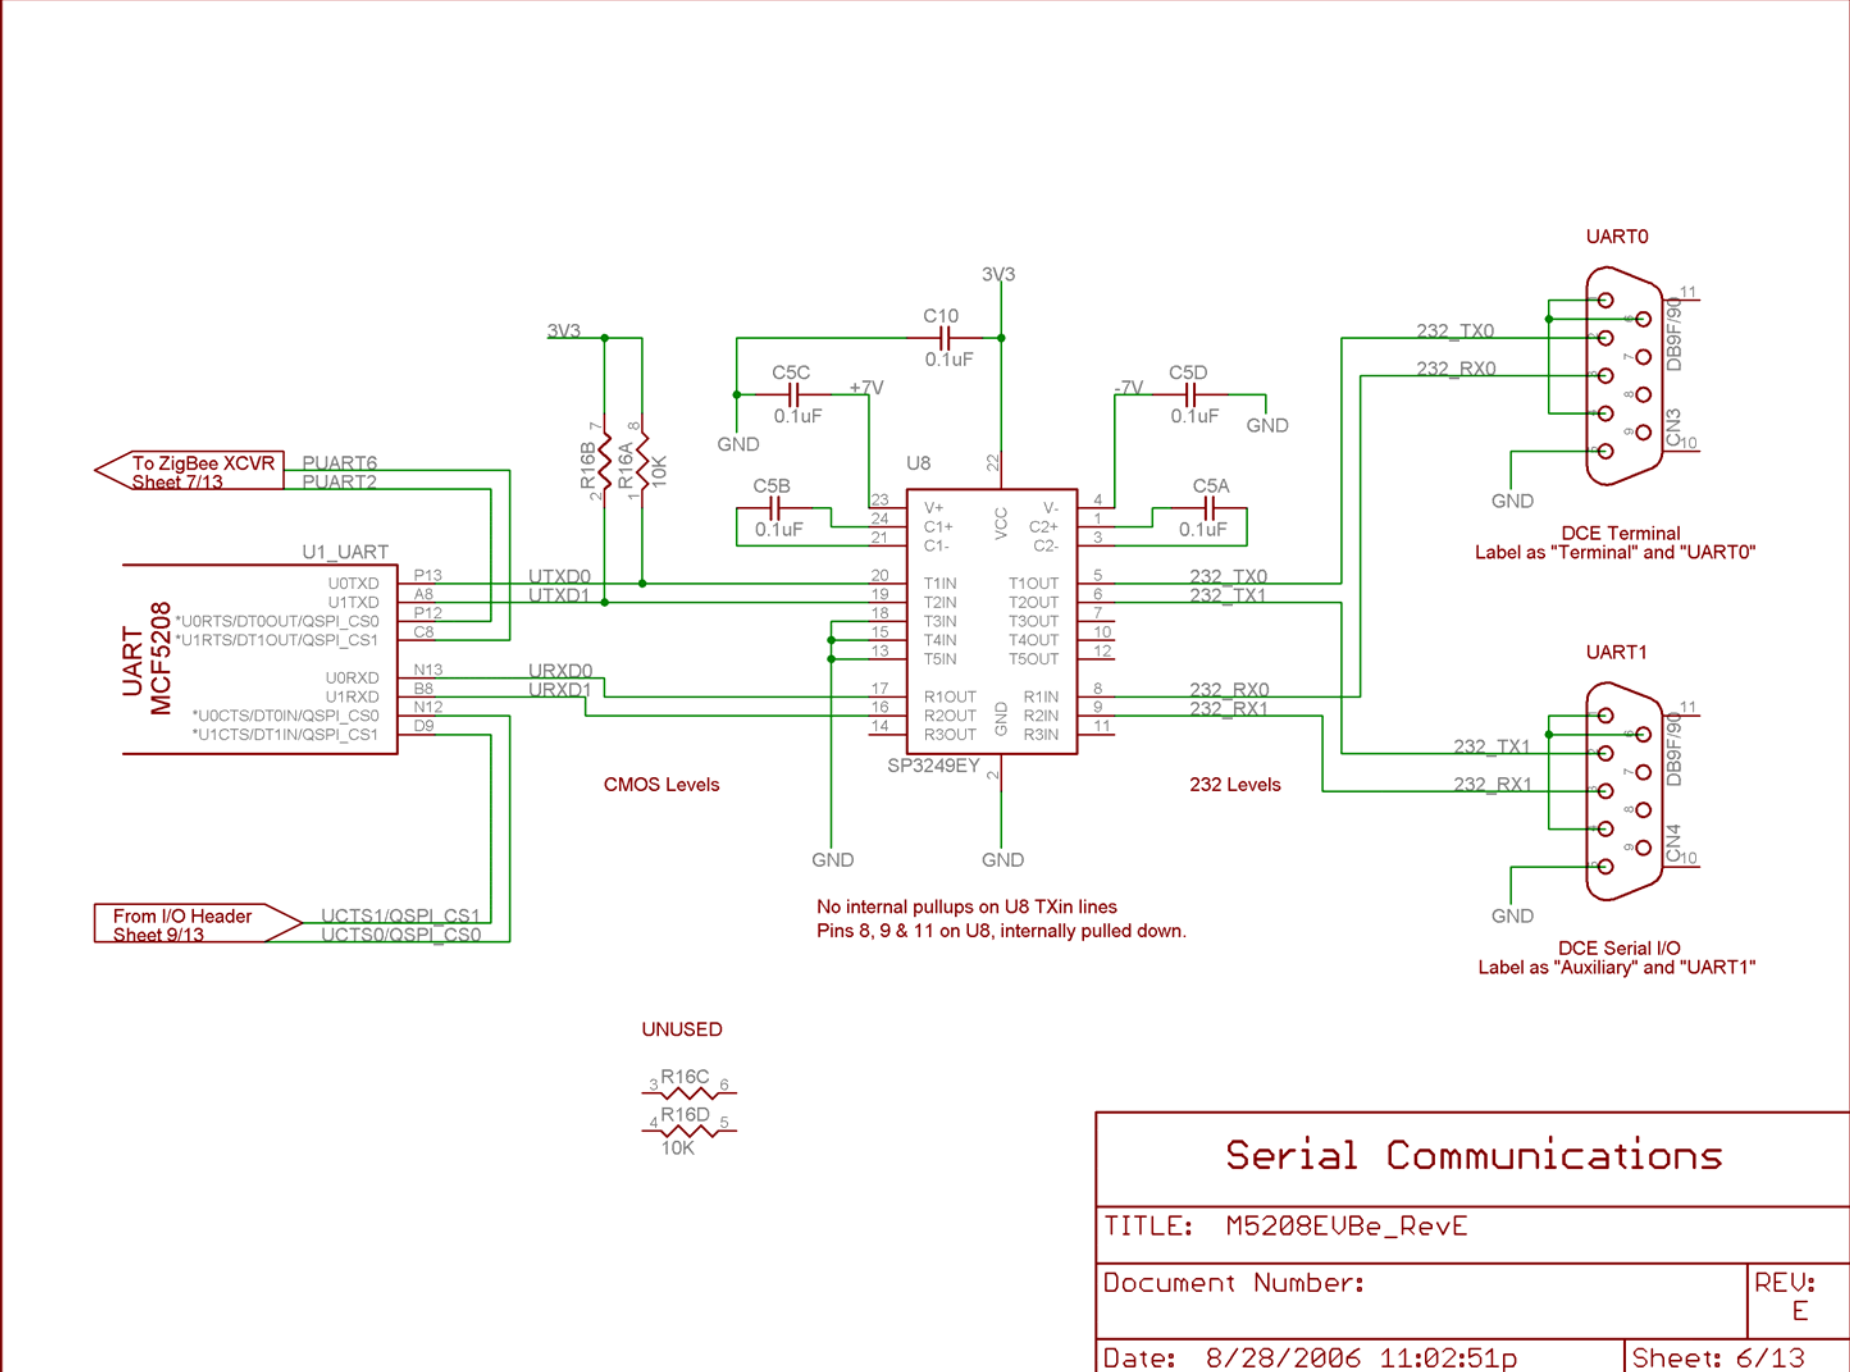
UART0

3V3

C10
0.1uF

3V3

C5C
0.1uF
+7V

-7V
C5D
0.1uF
GND

GND

232_TX0
232_RX0

DB9F/90
11
6
7
8
9
CN3
10

GND

DCE Terminal
Label as "Terminal" and "UART0"

To ZigBee XCVR
Sheet 7/13
PUART6
PUART2

R16B
7
2
R16A
8
1
10K

U8
22

C5B
0.1uF

23
24
21
V+
C1+
C1-
VCC
V-
C2+
C2-
4
1
3

C5A
0.1uF

U1_UART

UART
MCF5208

U0TXD
U1TXD
*U0RTS/DT0OUT/QSPI_CS0
*U1RTS/DT1OUT/QSPI_CS1
U0RXD
U1RXD
*U0CTS/DT0IN/QSPI_CS0
*U1CTS/DT1IN/QSPI_CS1

P13
A8
P12
C8
N13
B8
N12
D9

UTXD0
UTXD1
URXD0
URXD1

20
19
18
15
13
17
16
14

T1IN
T2IN
T3IN
T4IN
T5IN
R1OUT
R2OUT
R3OUT
GND

T1OUT
T2OUT
T3OUT
T4OUT
T5OUT
R1IN
R2IN
R3IN

5
6
7
10
12
8
9
11

232_TX0
232_TX1
232_RX0
232_RX1

UART1

232_TX1
232_RX1

DB9F/90
11
6
7
8
9
CN4
10

SP3249EY
2

CMOS Levels

232 Levels

GND

GND

GND

From I/O Header
Sheet 9/13
UCTS1/QSPI_CS1
UCTS0/QSPI_CS0

No internal pullups on U8 TXin lines
Pins 8, 9 & 11 on U8, internally pulled down.

DCE Serial I/O
Label as "Auxiliary" and "UART1"

UNUSED

3 R16C 6
4 R16D 5
10K

Serial Communications

TITLE: M5208EVBe_RevE

Document Number:

REV:
E

Date: 8/28/2006 11:02:51p

Sheet: 6/13